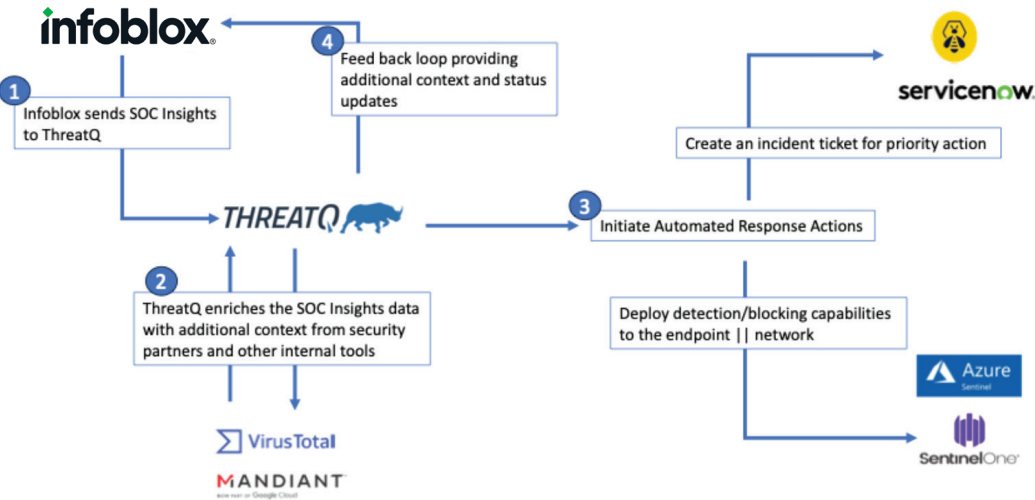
infoblox

4
Feed back loop providing additional context and status updates

1
Infoblox sends SOC Insights to ThreatQ

servicenow.

Create an incident ticket for priority action

THREATQ

3
Initiate Automated Response Actions

2
ThreatQ enriches the SOC Insights data with additional context from security partners and other internal tools

Deploy detection/blocking capabilities to the endpoint || network

Azure
Sentinel

VirusTotal

SentinelOne

MANDIANT
NOW PART OF Google Cloud